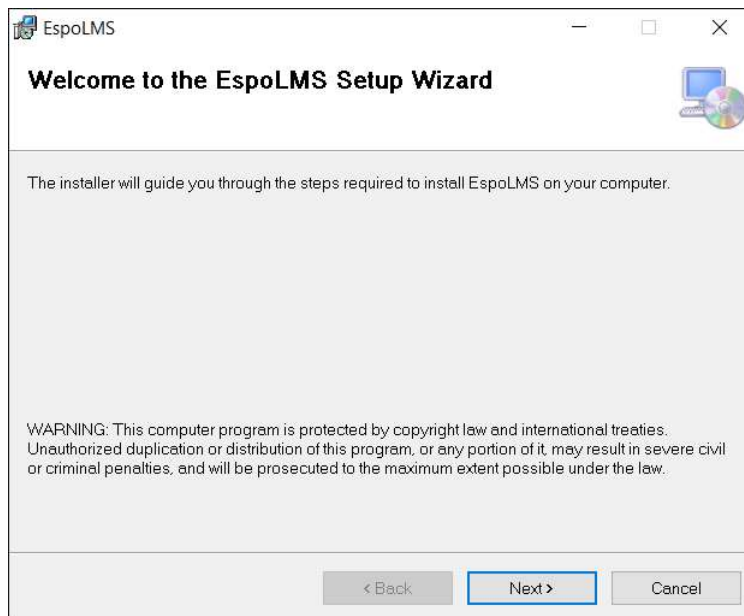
EspoLMS

Welcome to the EspoLMS Setup Wizard

The installer will guide you through the steps required to install EspoLMS on your computer.

WARNING: This computer program is protected by copyright law and international treaties. Unauthorized duplication or distribution of this program, or any portion of it, may result in severe civil or criminal penalties, and will be prosecuted to the maximum extent possible under the law.

< Back
Next >
Cancel